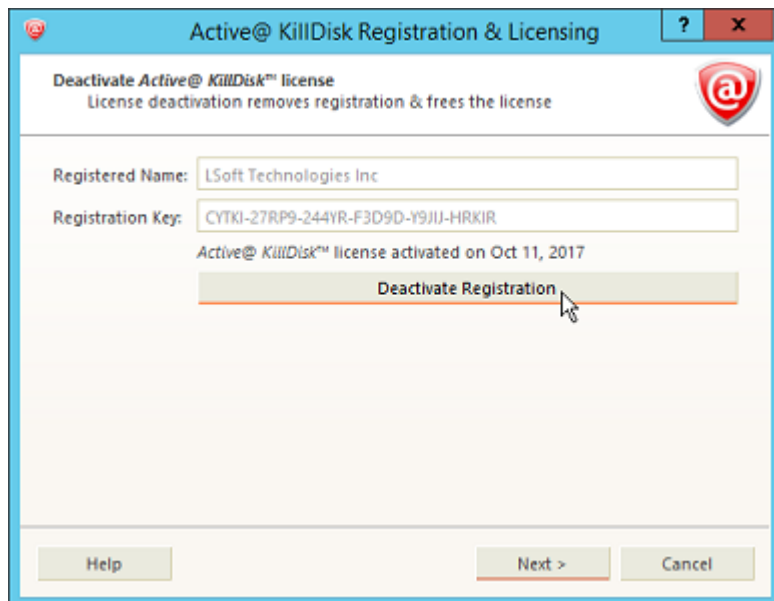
Active@ KillDisk Registration & Licensing

?

x

Deactivate Active@ KillDisk™ license
License deactivation removes registration & frees the license

Registered Name: LSoft Technologies Inc

Registration Key: CYTKI-27RP9-244YR-F3D9D-Y9JIJ-HRKIR

Active@ KillDisk™ license activated on Oct 11, 2017

Deactivate Registration

Help

Next >

Cancel